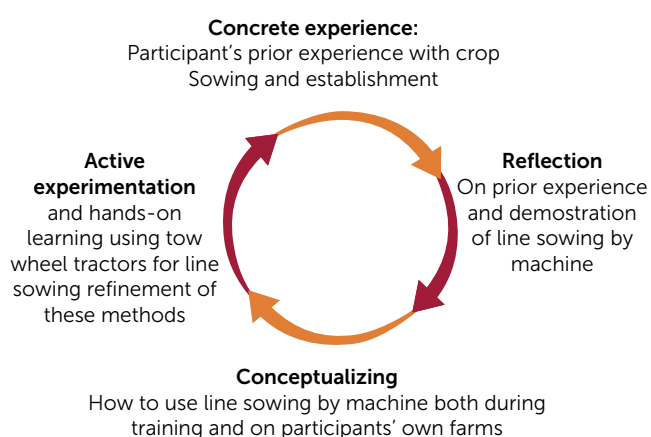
**Concrete experience:**
Participant’s prior experience with crop Sowing and establishment

**Active experimentation**
and hands-on learning using tow wheel tractors for line sowing refinement of these methods

**Reflection**
On prior experience and demostration of line sowing by machine

**Conceptualizing**
How to use line sowing by machine both during training and on participants’ own farms